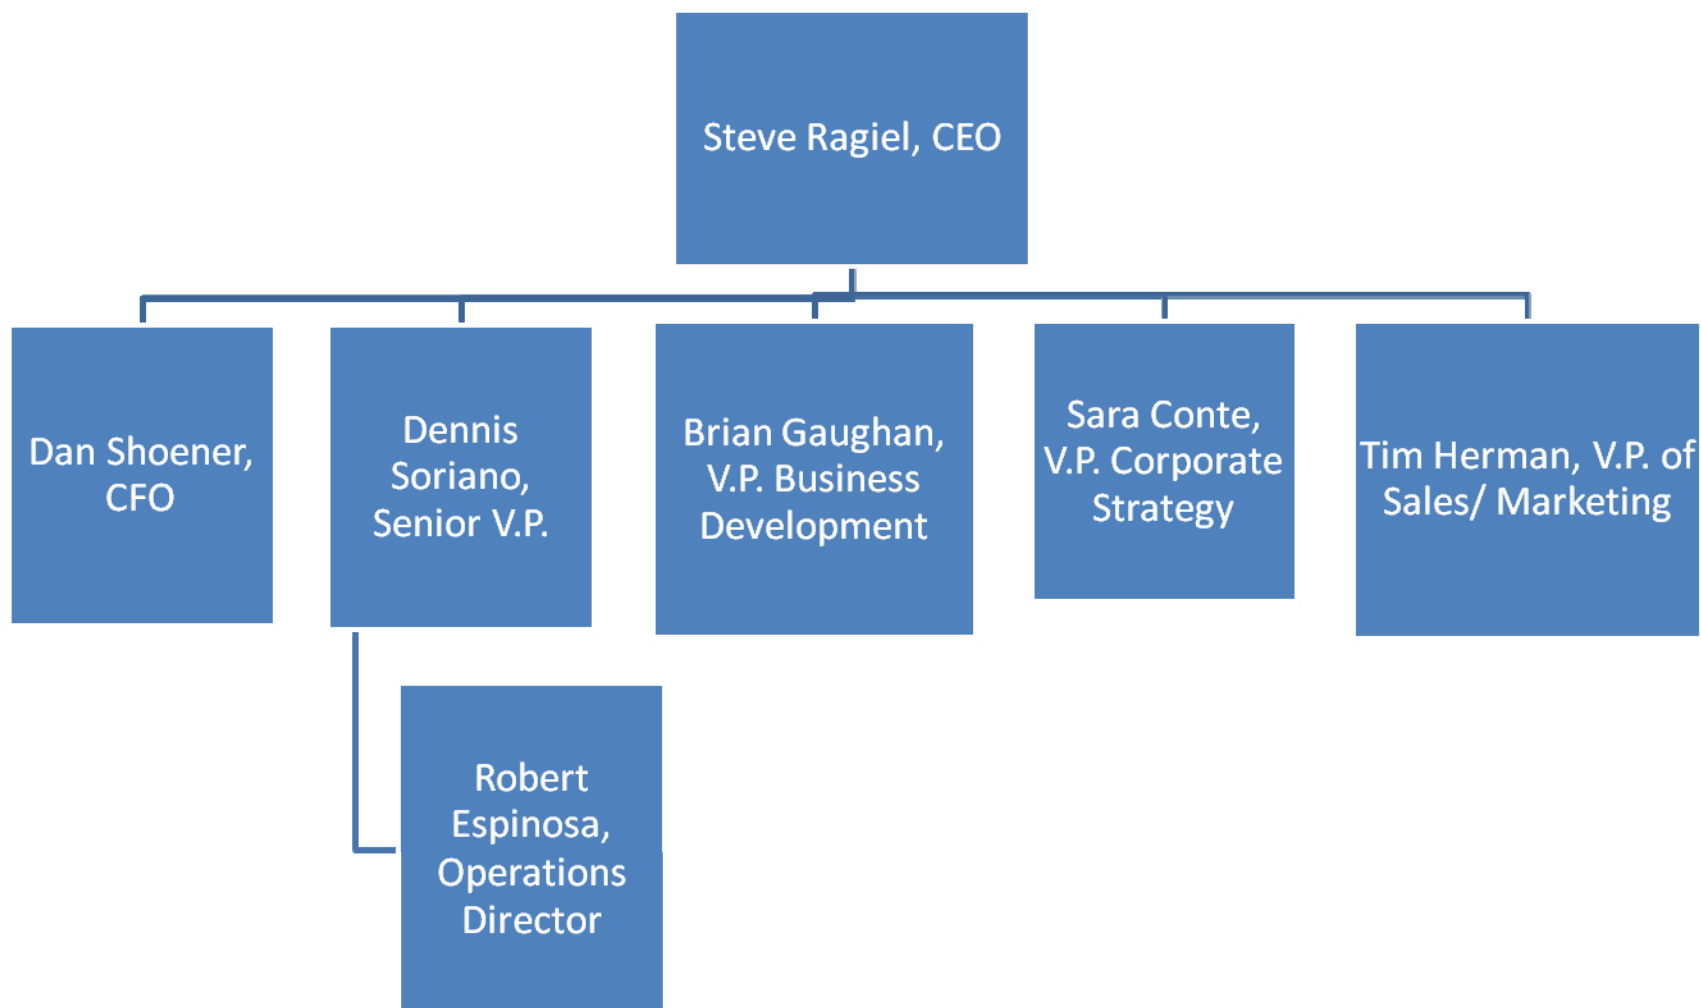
Steve Ragiel, CEO

Dan Shoener, CFO

Dennis Soriano, Senior V.P.

Brian Gaughan, V.P. Business Development

Sara Conte, V.P. Corporate Strategy

Tim Herman, V.P. of Sales/ Marketing

Robert Espinosa, Operations Director